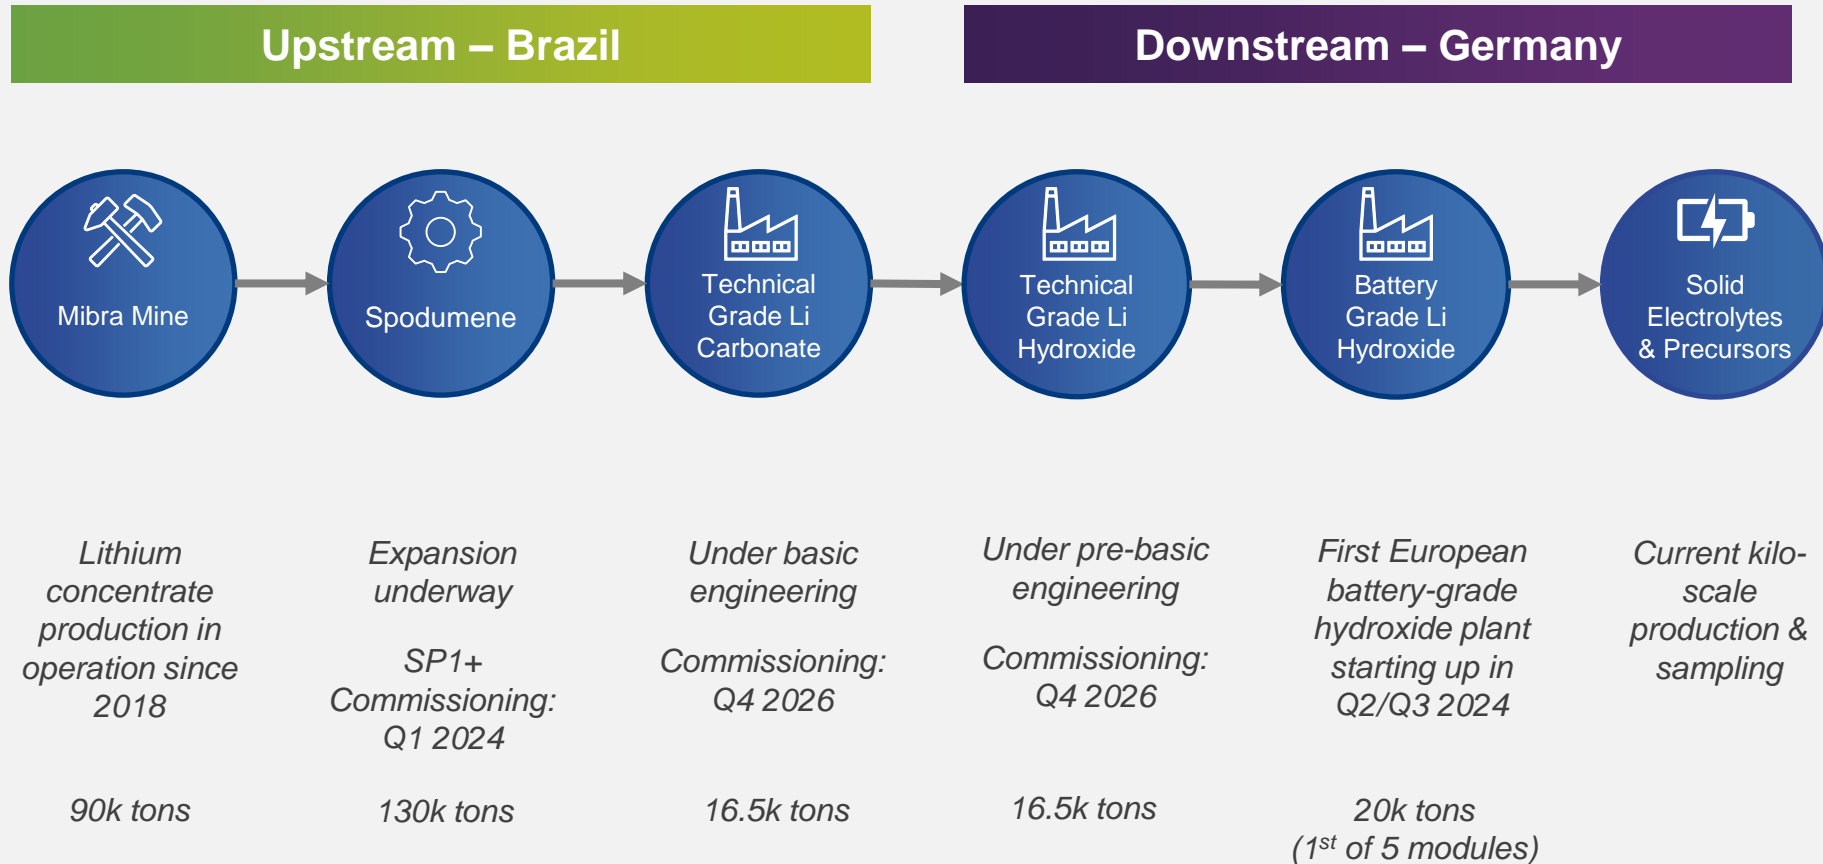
Upstream – Brazil

Downstream – Germany

Mibra Mine

Spodumene

Technical Grade Li Carbonate

Technical Grade Li Hydroxide

Battery Grade Li Hydroxide

Solid Electrolytes & Precursors

Lithium concentrate production in operation since 2018

90k tons

Expansion underway

SP1+ Commissioning: Q1 2024

130k tons

Under basic engineering

Commissioning: Q4 2026

16.5k tons

Under pre-basic engineering

Commissioning: Q4 2026

16.5k tons

First European battery-grade hydroxide plant starting up in Q2/Q3 2024

20k tons (1$^{st}$ of 5 modules)

Current kilo-scale production & sampling